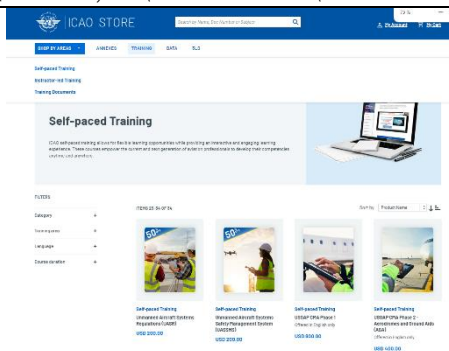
ICAO STORE

Search for Name, Doc Number or Subject

My Account
My Cart

SHOP BY AREAS
ANNEXES
TRAINING
DATA
SLS

Self-paced Training
Instructor-led Training
Training Documents

Self-paced Training

ICAO self-paced training allows for flexible learning opportunities while providing an immersive and engaging learning experience. These courses empower the current and next generation of aviation professionals to develop their competencies anytime and anywhere.

FILTERS

Category +
Training area +
Language +
Course duration +

ITEMS 25-36 OF 54

Sort by Product Name

50%

50%

Self-paced Training
Unmanned Aircraft Systems Regulations (UASR)
USD 200.00

Self-paced Training
Unmanned Aircraft Systems Safety Management System (UASSMS)
USD 200.00

Self-paced Training
USOAP CMA Phase 1
Offered in English only
USD 300.00

Self-paced Training
USOAP CMA Phase 2 - Aerodromes and Ground Aids (AGA)
Offered in English only
USD 400.00